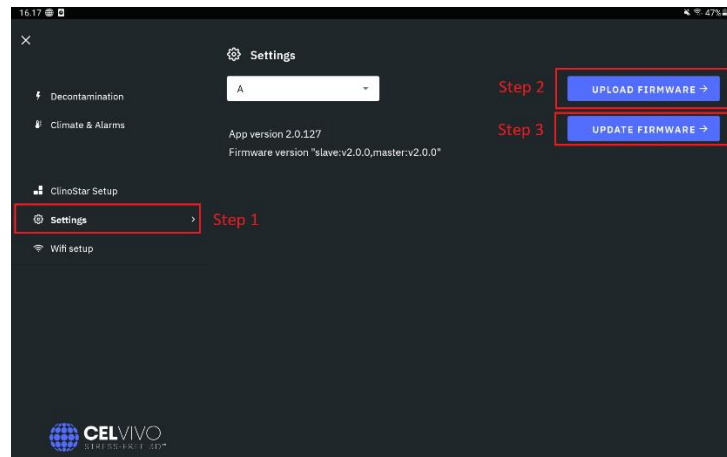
16.17

47%

×

Settings

A

Step 2 UPLOAD FIRMWARE →

Step 3 UPDATE FIRMWARE →

App version 2.0.127
Firmware version "slave:v2.0.0,master:v2.0.0"

Decontamination

Climate & Alarms

ClinoStar Setup

Settings ›

Step 1

Wifi setup

CELVIVO
STRESS-FREE 3D™